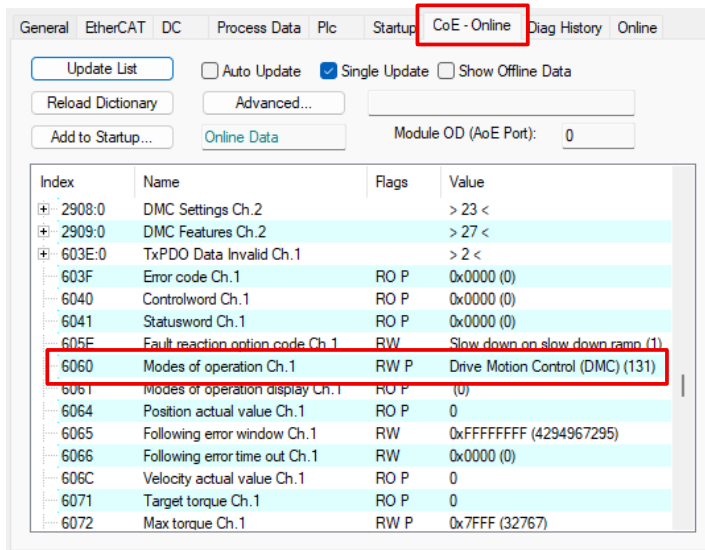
General | EtherCAT | DC | Process Data | Plc | Startup | CoE - Online | Diag History | Online

Update List
Auto Update
Single Update
Show Offline Data
Reload Dictionary
Advanced...
Add to Startup...
Online Data
Module OD (AoE Port): 0

| Index | Name | Flags | Value |
|---|---|---|---|
| 2908:0 | DMC Settings Ch.2 | | > 23 < |
| 2909:0 | DMC Features Ch.2 | | > 27 < |
| 603E:0 | TxPDO Data Invalid Ch.1 | | > 2 < |
| 603F | Error code Ch.1 | RO P | 0x0000 (0) |
| 6040 | Controlword Ch.1 | RO P | 0x0000 (0) |
| 6041 | Statusword Ch.1 | RO P | 0x0000 (0) |
| 605E | Fault reaction option code Ch.1 | RW | Slow down on slow down ramp (1) |
| 6060 | Modes of operation Ch.1 | RW P | Drive Motion Control (DMC) (131) |
| 6061 | Modes of operation display Ch.1 | RO P | (0) |
| 6064 | Position actual value Ch.1 | RO P | 0 |
| 6065 | Following error window Ch.1 | RW | 0xFFFFFFFF (4294967295) |
| 6066 | Following error time out Ch.1 | RW | 0x0000 (0) |
| 606C | Velocity actual value Ch.1 | RO P | 0 |
| 6071 | Target torque Ch.1 | RO P | 0 |
| 6072 | Max torque Ch.1 | RW P | 0x7FFF (32767) |